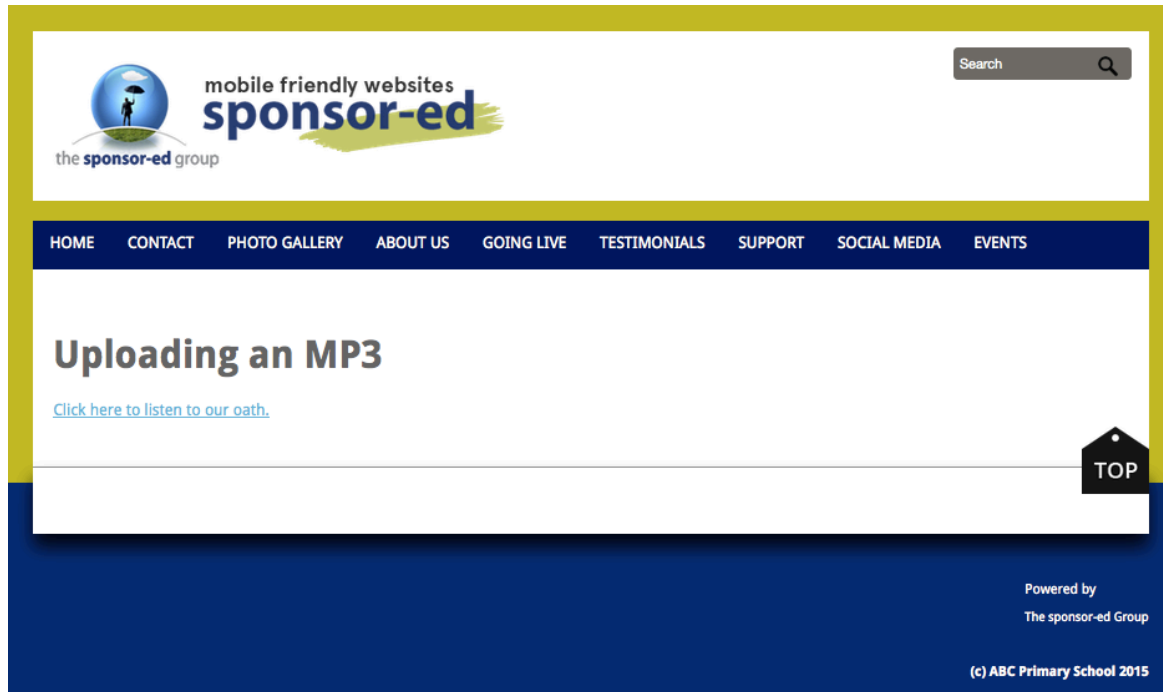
the sponsor-ed group

mobile friendly websites
sponsor-ed

Search

HOME CONTACT PHOTO GALLERY ABOUT US GOING LIVE TESTIMONIALS SUPPORT SOCIAL MEDIA EVENTS

Uploading an MP3

Click here to listen to our oath.

TOP

Powered by
The sponsor-ed Group

(c) ABC Primary School 2015